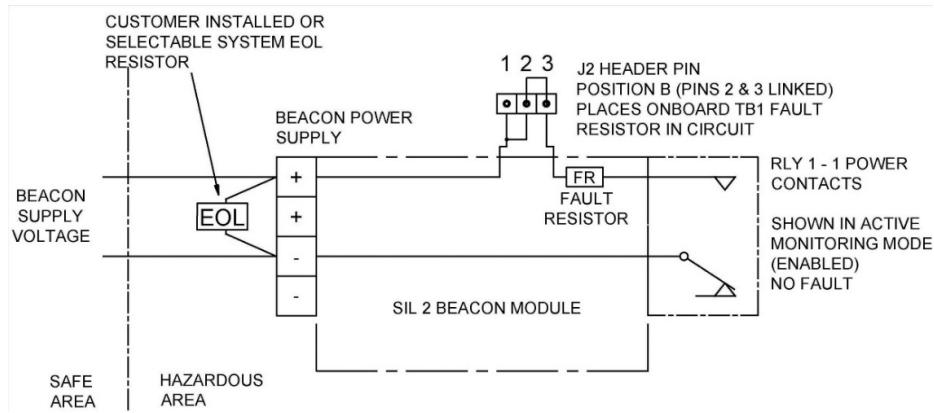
CUSTOMER INSTALLED OR SELECTABLE SYSTEM EOL RESISTOR

1 2 3

J2 HEADER PIN POSITION B (PINS 2 & 3 LINKED) PLACES ONBOARD TB1 FAULT RESISTOR IN CIRCUIT

BEACON POWER SUPPLY

RLY 1 - 1 POWER CONTACTS

BEACON SUPPLY VOLTAGE

EOL

+

+

-

-

FR

FAULT RESISTOR

SHOWN IN ACTIVE MONITORING MODE (ENABLED) NO FAULT

SIL 2 BEACON MODULE

SAFE AREA

HAZARDOUS AREA